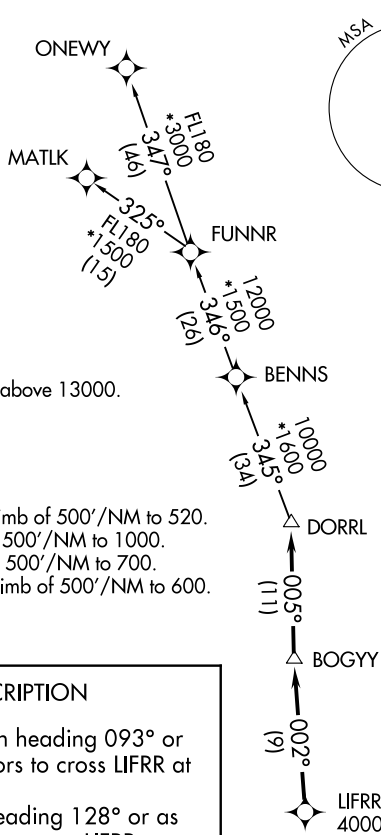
MSA

ONEWY

FL180
*3000
347°
(46)

MATLK

325°
FL180
*1500
(15)

FUNNR

12000
*1500
346°
(26)

above 13000.

BENNS

10000
*1600
345°
(34)

imb of 500'/NM to 520.
500'/NM to 1000.
500'/NM to 700.
imb of 500'/NM to 600.

DORRL

005°
(11)

BOGYY

CRIPTION

n heading 093° or
ors to cross LIFRR at

002°
(9)

eading 128° or as

LIFRR
4000